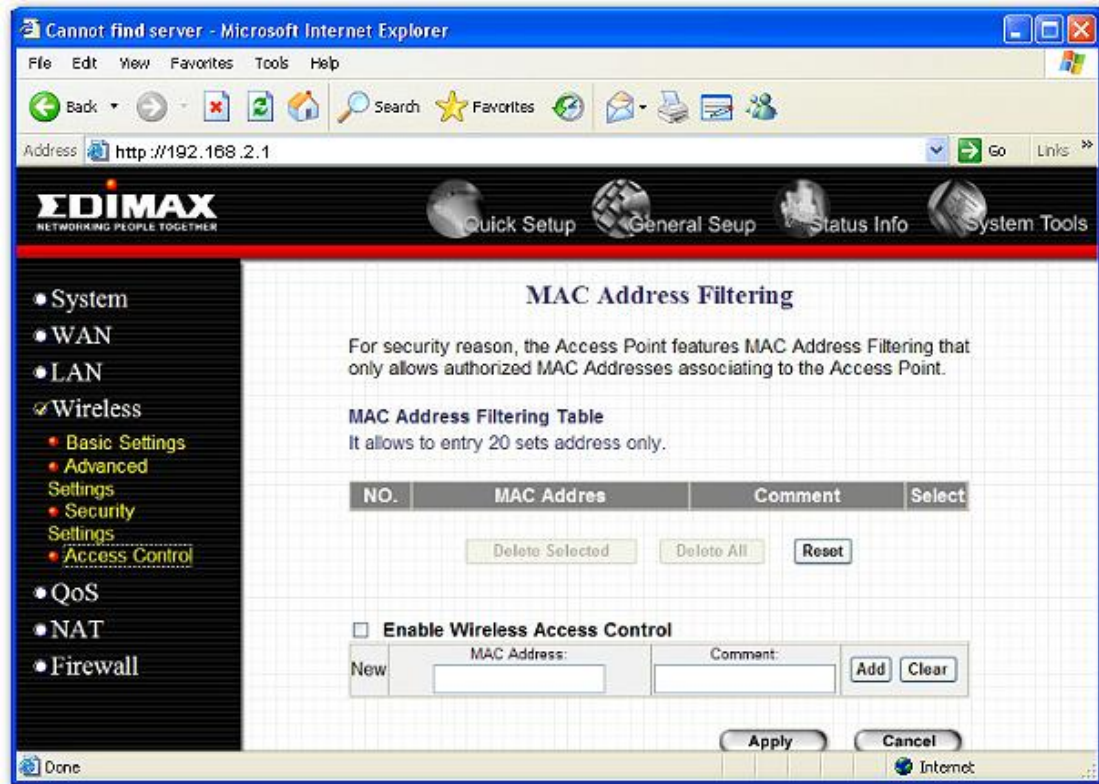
Cannot find server - Microsoft Internet Explorer

File Edit View Favorites Tools Help

Back Search Favorites

Address http://192.168.2.1 Go Links »

EDIMAX
NETWORKING PEOPLE TOGETHER

Quick Setup General Seup Status Info System Tools

• System
• WAN
• LAN
• Wireless
• Basic Settings
• Advanced Settings
• Security Settings
• Access Control
• QoS
• NAT
• Firewall

MAC Address Filtering

For security reason, the Access Point features MAC Address Filtering that only allows authorized MAC Addresses associating to the Access Point.

MAC Address Filtering Table
It allows to entry 20 sets address only.

| NO. | MAC Addres | Comment | Select |
|---|---|---|---|

Delete Selected Delete All Reset

Enable Wireless Access Control

| New | MAC Address: | Comment: | Add Clear |
|---|---|---|---|

Apply Cancel

Done Internet